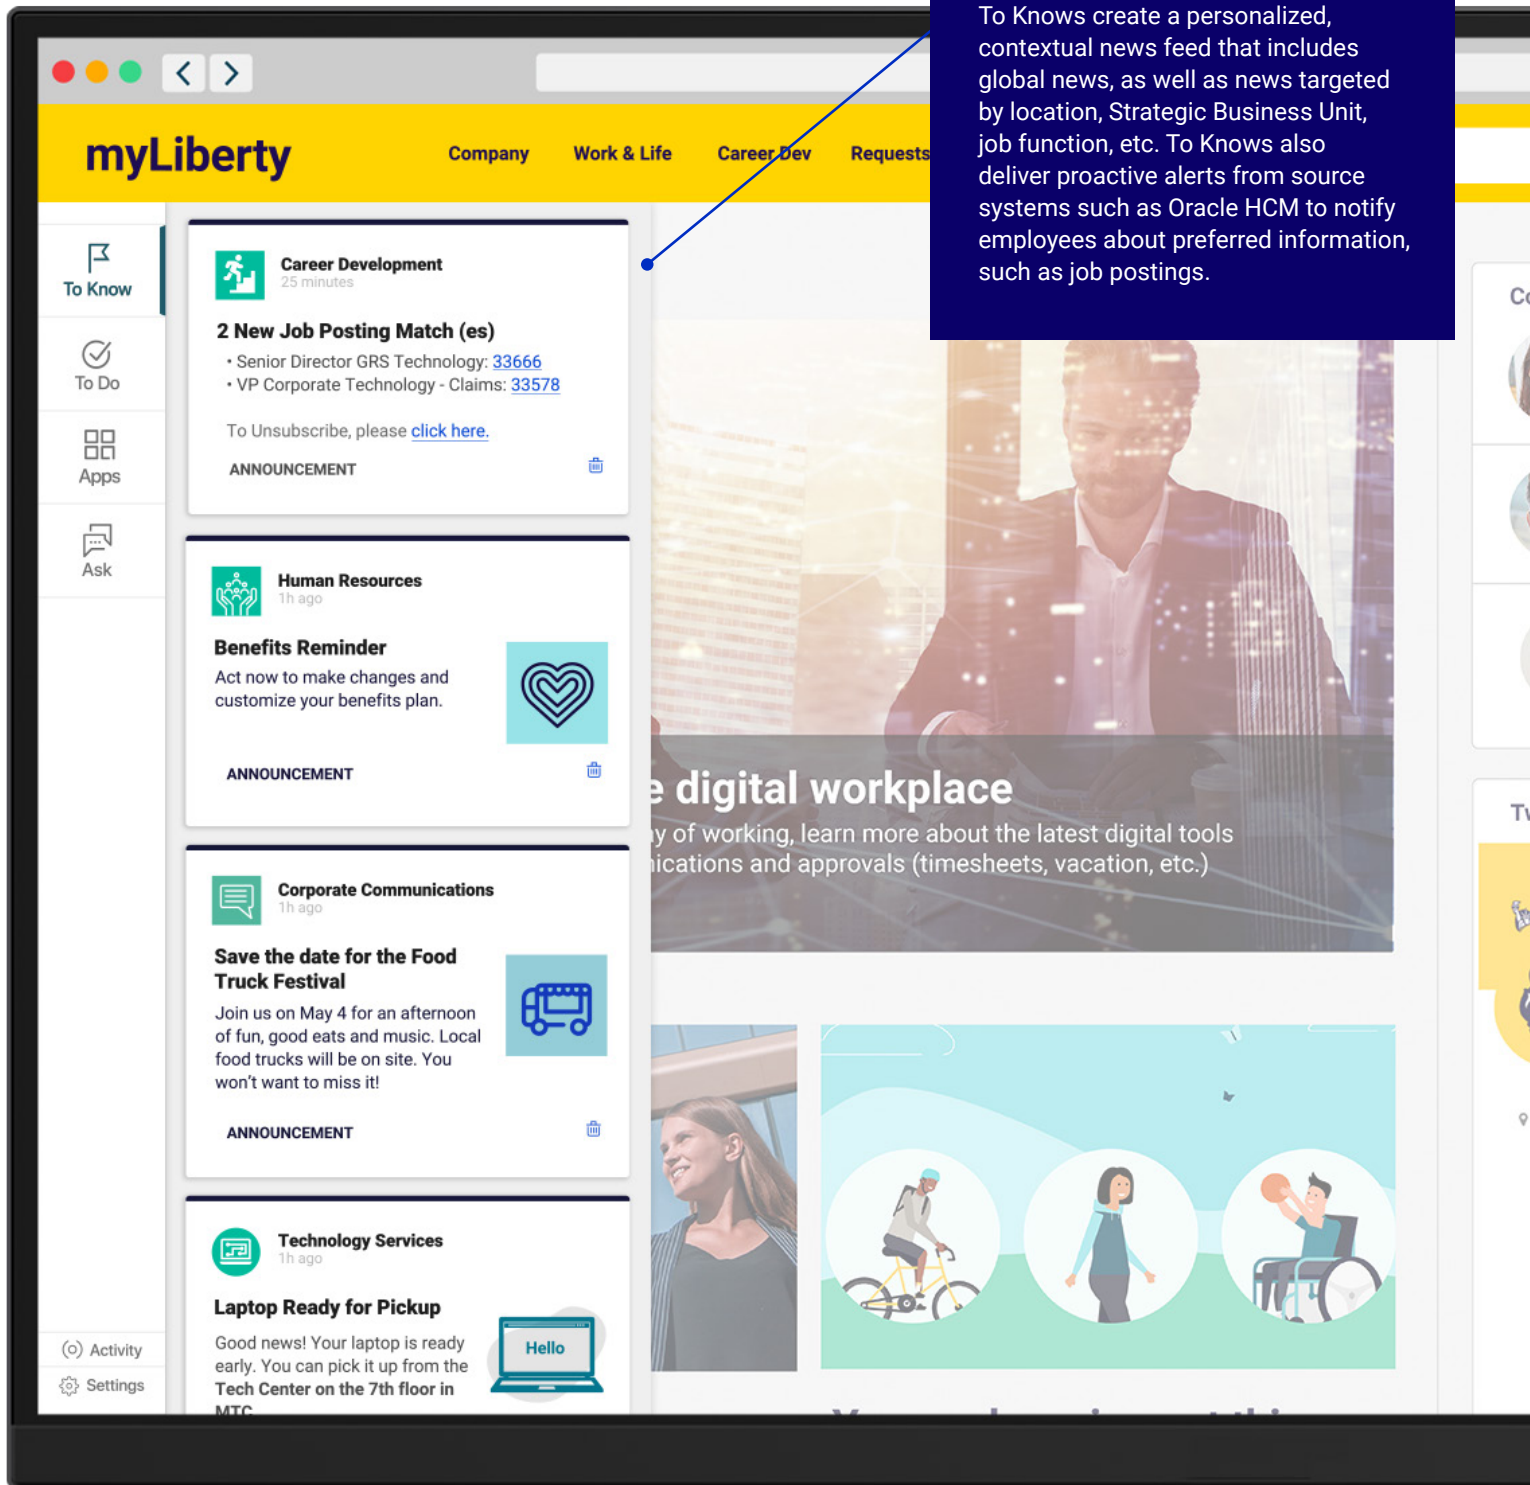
To Knows create a personalized, contextual news feed that includes global news, as well as news targeted by location, Strategic Business Unit, job function, etc. To Knows also deliver proactive alerts from source systems such as Oracle HCM to notify employees about preferred information, such as job postings.

myLiberty

Company Work & Life Career Dev Requests

To Know
To Do
Apps
Ask

Career Development
25 minutes

2 New Job Posting Match (es)
• Senior Director GRS Technology: 33666
• VP Corporate Technology - Claims: 33578

To Unsubscribe, please click here.

ANNOUNCEMENT

Human Resources
1h ago

Benefits Reminder
Act now to make changes and customize your benefits plan.

ANNOUNCEMENT

Corporate Communications
1h ago

Save the date for the Food Truck Festival
Join us on May 4 for an afternoon of fun, good eats and music. Local food trucks will be on site. You won't want to miss it!

ANNOUNCEMENT

Technology Services
1h ago

Laptop Ready for Pickup
Good news! Your laptop is ready early. You can pick it up from the Tech Center on the 7th floor in MTC

Hello

e digital workplace
y of working, learn more about the latest digital tools
ications and approvals (timesheets, vacation, etc.)

Co
Tv

Activity
Settings